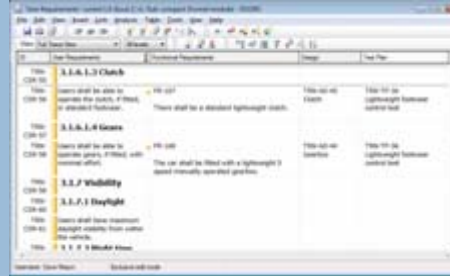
User Requirements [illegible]

File Edit View Insert Link Analysis Table Tools User Help

| ID | User Requirements | Functional Requirements | Design | Test Plan |
|---|---|---|---|---|
| Title CSR-55 | 3.1.6.1.3 Clutch | | | |
| Title CSR-56 | Users shall be able to operate the clutch, if fitted, with standard footwear. | FR-107 There shall be a standard lightweight clutch. | Title ref. to Clutch | Title FP-34 Lightweight footwear control test |
| Title CSR-57 | 3.1.6.1.4 Gears | | | |
| Title CSR-58 | Users shall be able to operate gears, if fitted, with minimal effort. | FR-108 The car shall be fitted with a lightweight 5 speed manually operated gearbox. | Title ref. to Gearbox | Title FP-35 Lightweight footwear control test |
| Title CSR-59 | 3.1.7 Visibility | | | |
| Title CSR-60 | 3.1.7.1 Daylight | | | |
| Title CSR-61 | Users shall have maximum daylight visibility from within the vehicle. | | | |
| | 3.1.7.2 Night time | | | |

Username: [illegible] Exclusive edit mode